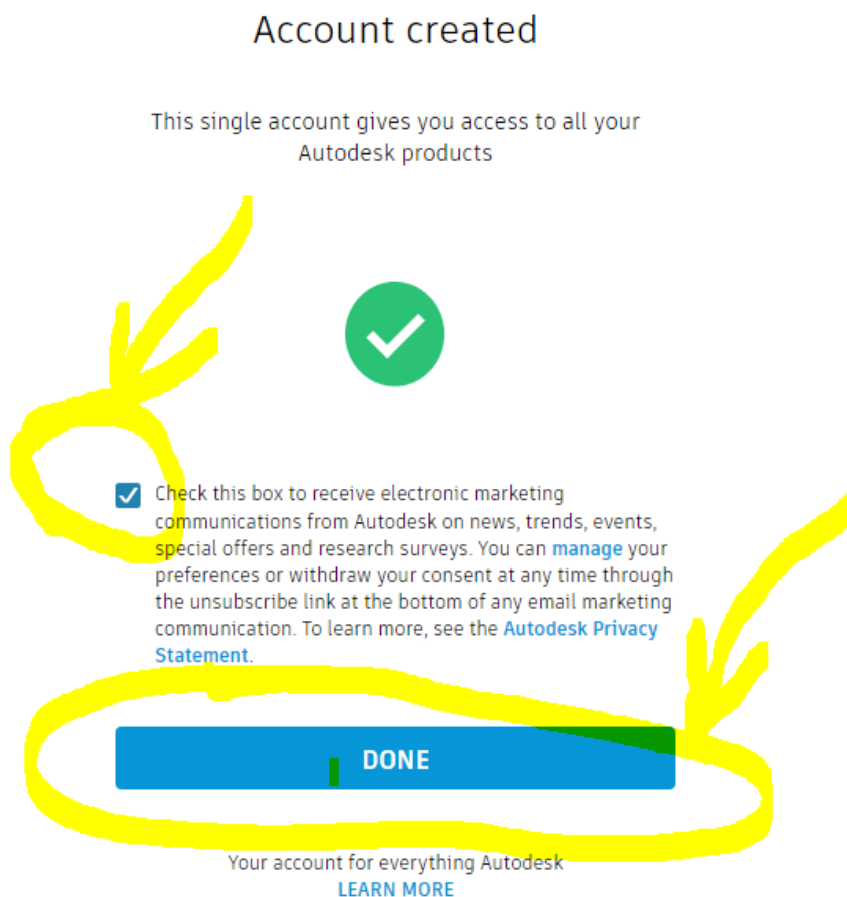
Account created

This single account gives you access to all your Autodesk products

Check this box to receive electronic marketing communications from Autodesk on news, trends, events, special offers and research surveys. You can manage your preferences or withdraw your consent at any time through the unsubscribe link at the bottom of any email marketing communication. To learn more, see the Autodesk Privacy Statement.

DONE

Your account for everything Autodesk
LEARN MORE